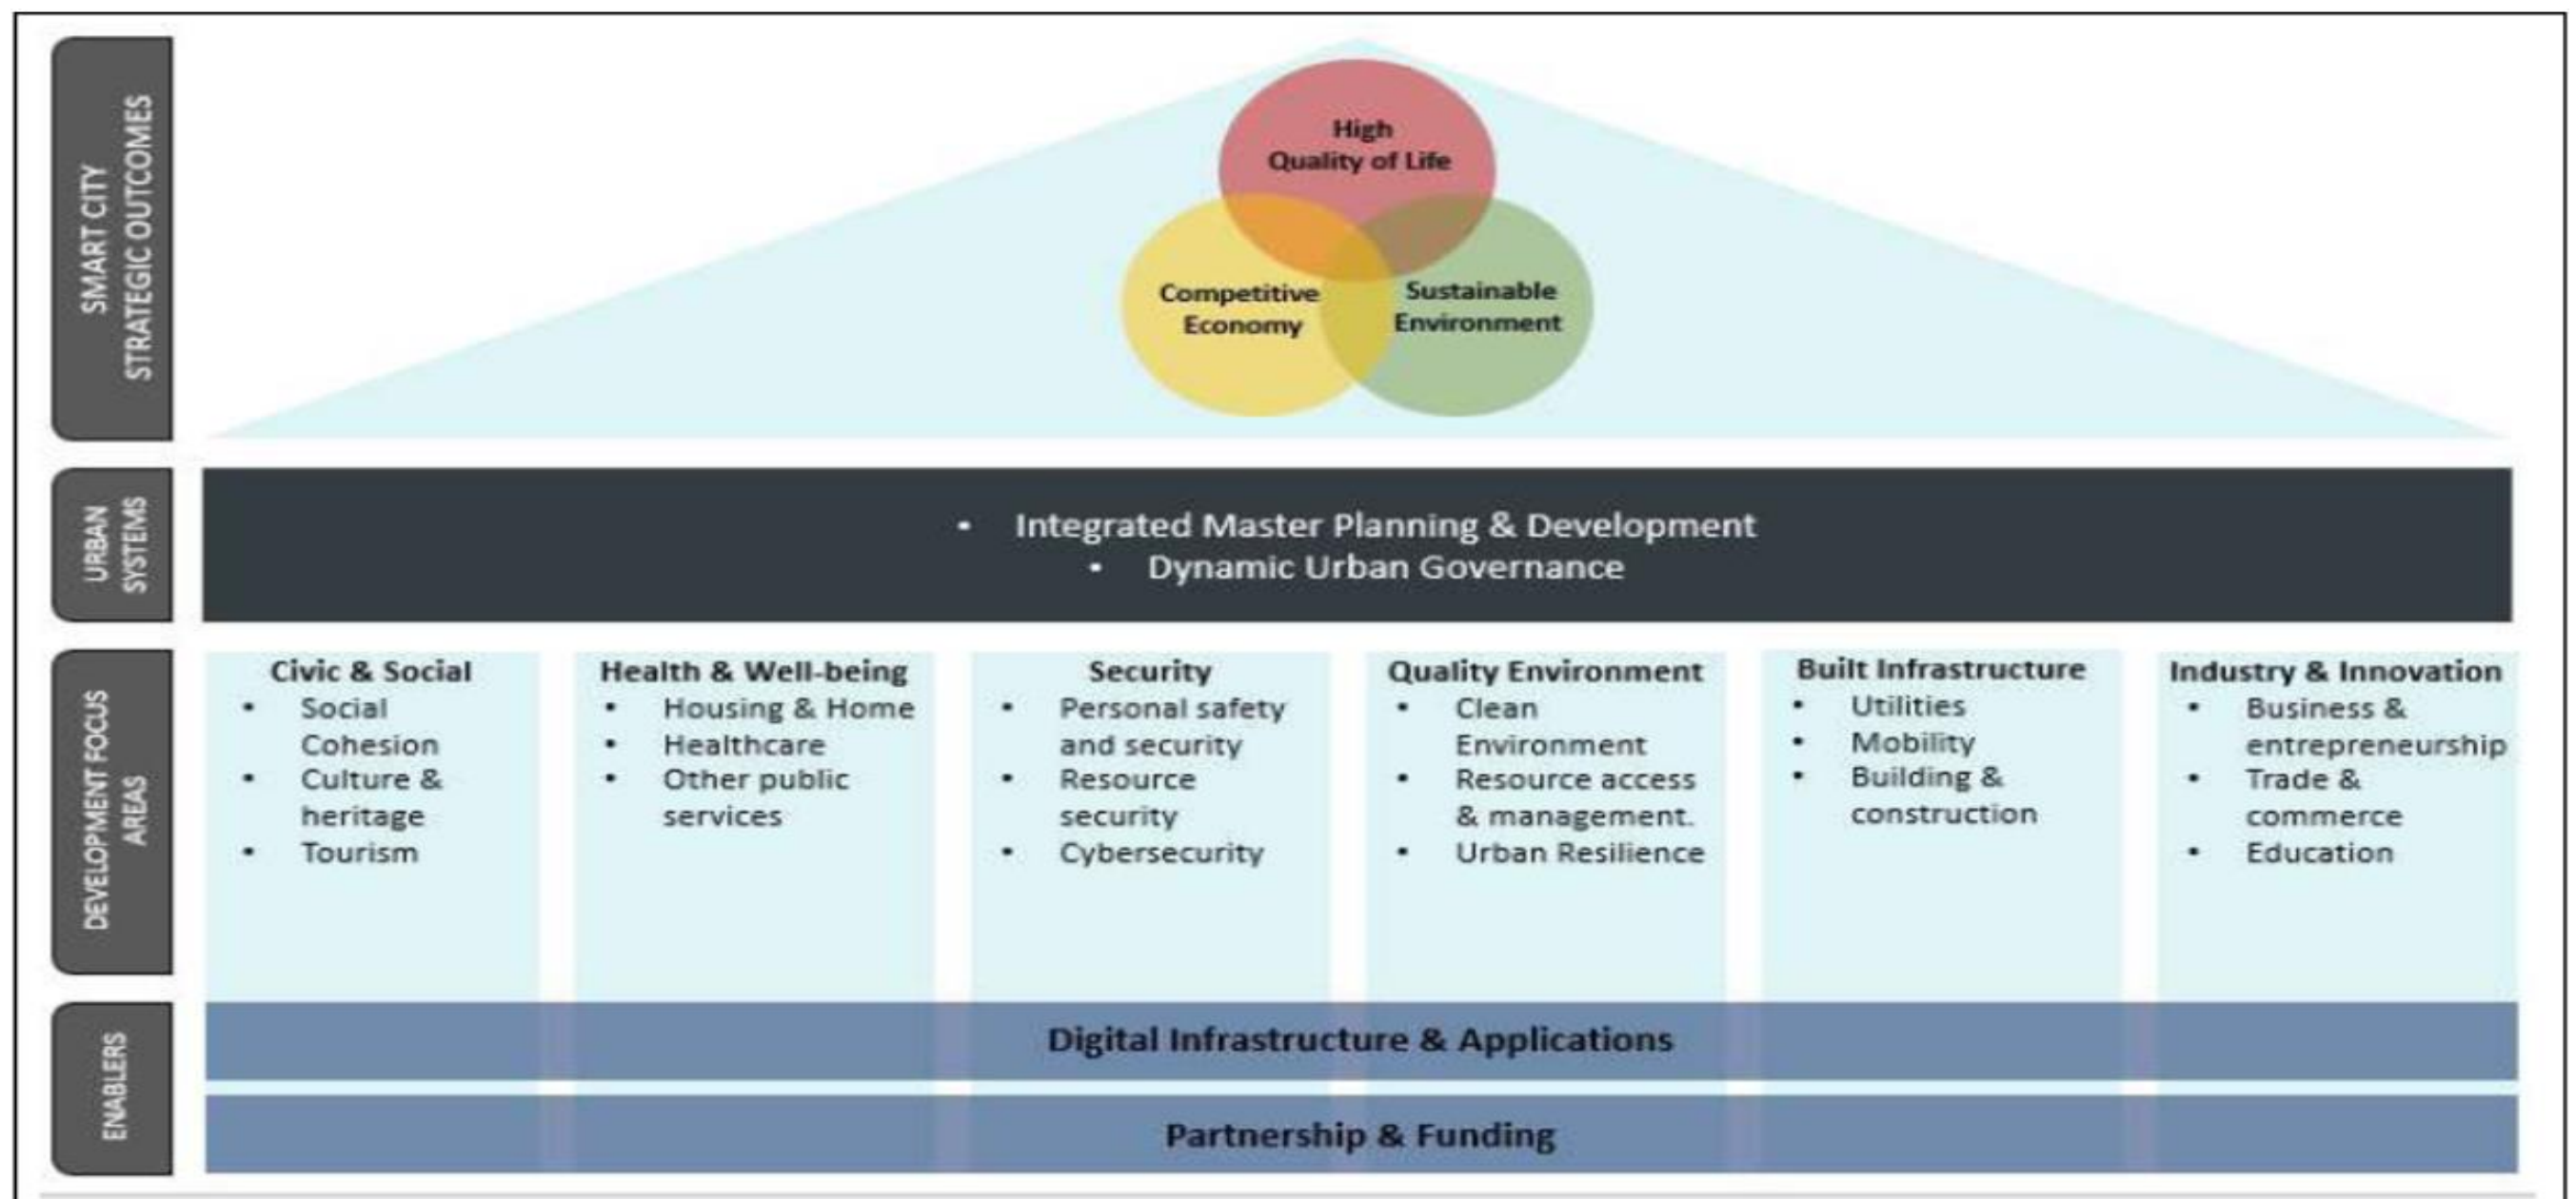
SMART CITY STRATEGIC OUTCOMES

High Quality of Life

Competitive Economy

Sustainable Environment

URBAN SYSTEMS

• Integrated Master Planning & Development
• Dynamic Urban Governance

DEVELOPMENT FOCUS AREAS

Civic & Social
• Social Cohesion
• Culture & heritage
• Tourism

Health & Well-being
• Housing & Home
• Healthcare
• Other public services

Security
• Personal safety and security
• Resource security
• Cybersecurity

Quality Environment
• Clean Environment
• Resource access & management.
• Urban Resilience

Built Infrastructure
• Utilities
• Mobility
• Building & construction

Industry & Innovation
• Business & entrepreneurship
• Trade & commerce
• Education

ENABLERS

Digital Infrastructure & Applications

Partnership & Funding